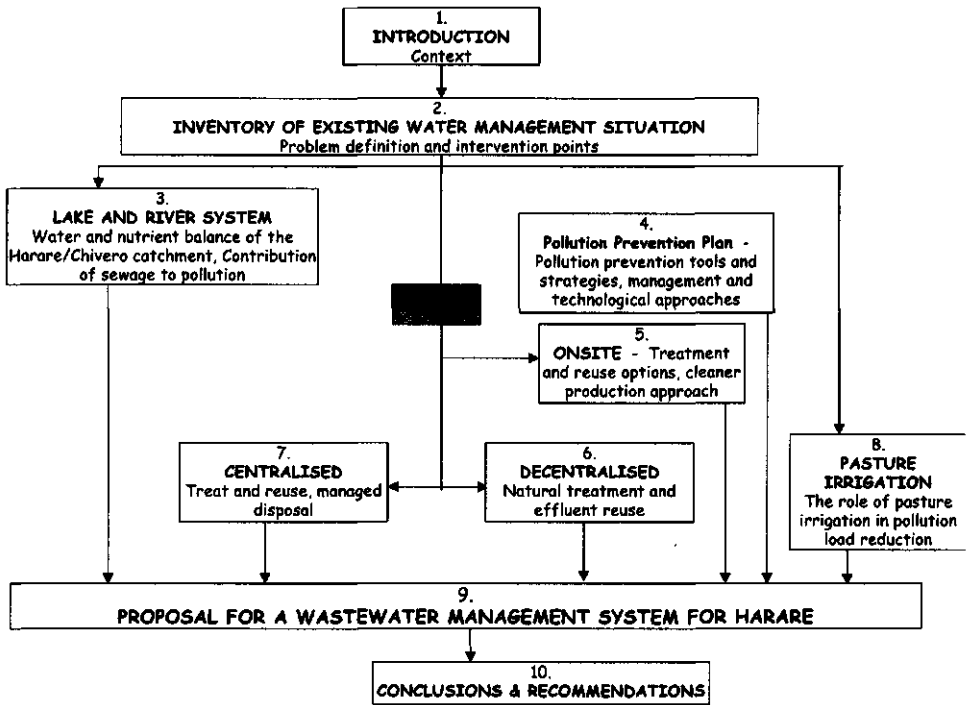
1.
INTRODUCTION
Context

2.
INVENTORY OF EXISTING WATER MANAGEMENT SITUATION
Problem definition and intervention points

3.
LAKE AND RIVER SYSTEM
Water and nutrient balance of the Harare/Chivero catchment, Contribution of sewage to pollution

4.
Pollution Prevention Plan - Pollution prevention tools and strategies, management and technological approaches

5.
ONSITE - Treatment and reuse options, cleaner production approach

7.
CENTRALISED
Treat and reuse, managed disposal

6.
DECENTRALISED
Natural treatment and effluent reuse

8.
PASTURE IRRIGATION
The role of pasture irrigation in pollution load reduction

9.
PROPOSAL FOR A WASTEWATER MANAGEMENT SYSTEM FOR HARARE

10.
CONCLUSIONS & RECOMMENDATIONS